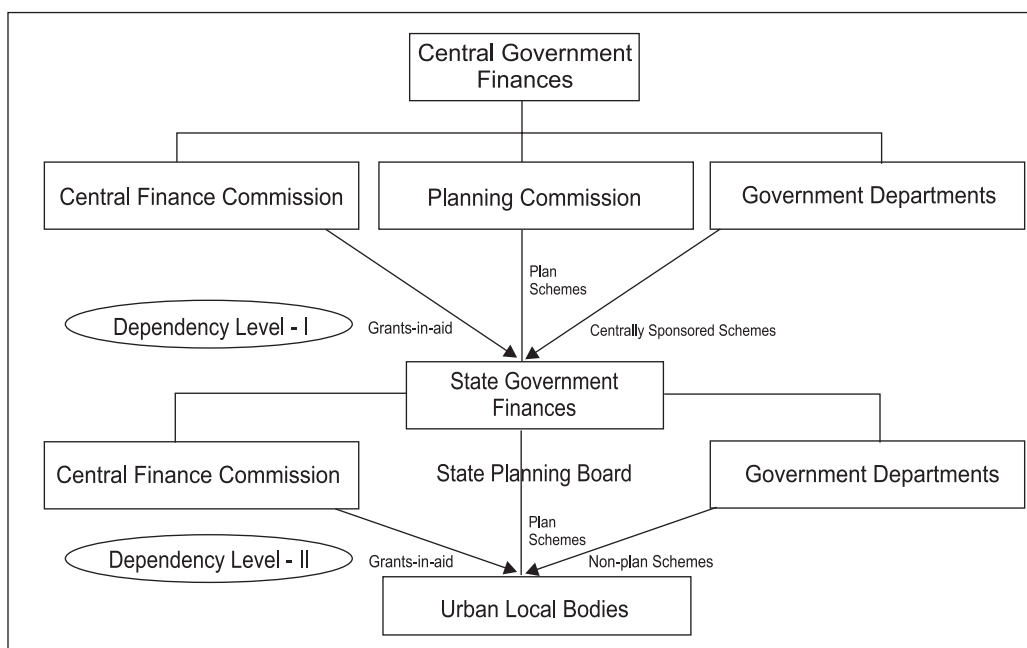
Central Government Finances

Central Finance Commission

Planning Commission

Government Departments

Plan Schemes

Dependency Level - I

Grants-in-aid

Centrally Sponsored Schemes

State Government Finances

Central Finance Commission

State Planning Board

Government Departments

Plan Schemes

Dependency Level - II

Grants-in-aid

Non-plan Schemes

Urban Local Bodies